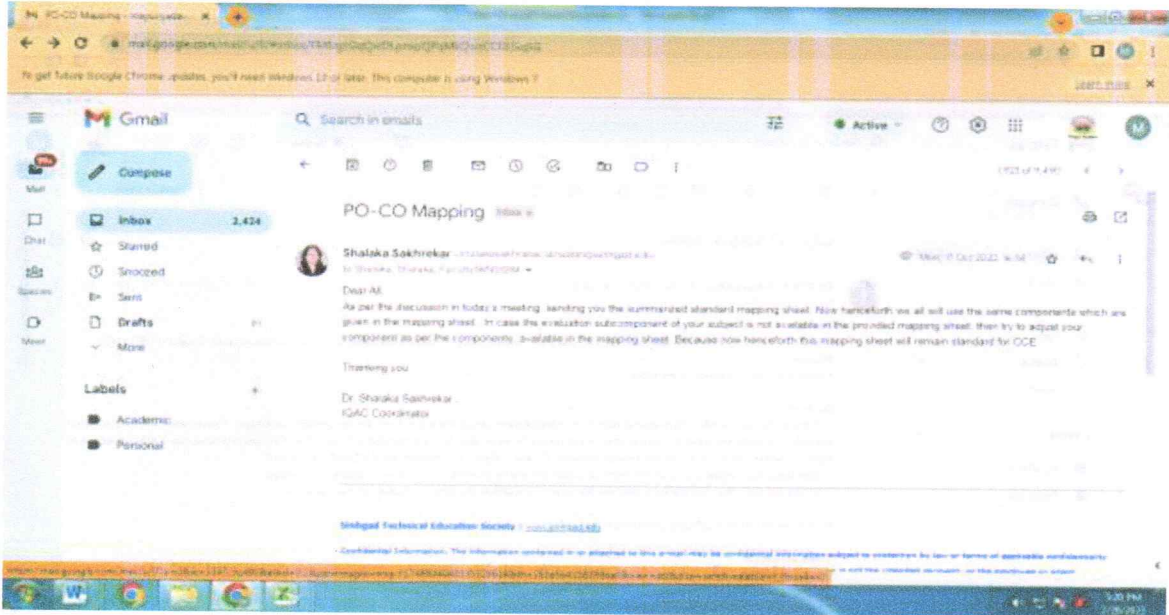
PO-CO Mapping - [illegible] ×

mail.google.com/mail/u/0/#inbox/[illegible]

To get future Google Chrome updates, you'll need Windows 10 or later. This computer is using Windows 7. Learn more ×

Gmail

Search in emails

Active

Mail

Chat

Spaces

Meet

Compose

Inbox 2,434

Starred

Snoozed

Sent

Drafts

More

Labels +

Academic

Personal

PO-CO Mapping Inbox ×

Shalaka Sakhrekar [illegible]

to Shalaka, Shalaka, Faculty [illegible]

Mon, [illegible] Oct 2022, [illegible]

Dear All,

As per the discussion in today's meeting, sending you the summarized standard mapping sheet. Now henceforth we all will use the same components which are given in the mapping sheet. In case the evaluation subcomponent of your subject is not available in the provided mapping sheet, then try to adjust your component as per the components available in the mapping sheet. Because now henceforth this mapping sheet will remain standard for OCE.

Thanking you

Dr. Shalaka Sakhrekar
IQAC Coordinator

Sinhgad Technical Education Society | www.sinhgad.edu

- Confidential Information: The information contained in or attached to this e-mail may be confidential information subject to protection by law or terms of applicable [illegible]

https://mail.google.com/mail/u/0/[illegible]

5:20 PM
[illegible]